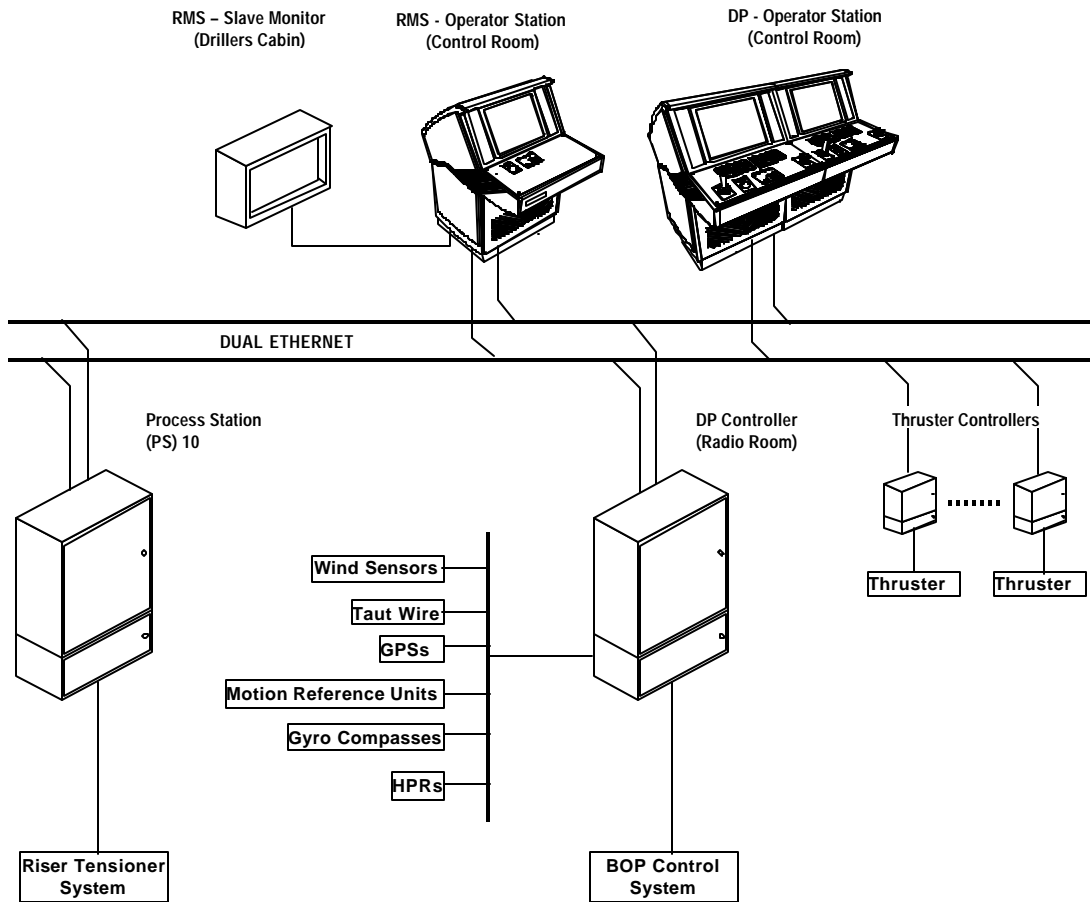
RMS – Slave Monitor
(Drillers Cabin)

RMS - Operator Station
(Control Room)

DP - Operator Station
(Control Room)

DUAL ETHERNET

Process Station
(PS) 10

DP Controller
(Radio Room)

Thruster Controllers

Wind Sensors

Taut Wire

GPSs

Motion Reference Units

Gyro Compasses

HPRs

Thruster

Thruster

Riser Tensioner
System

BOP Control
System